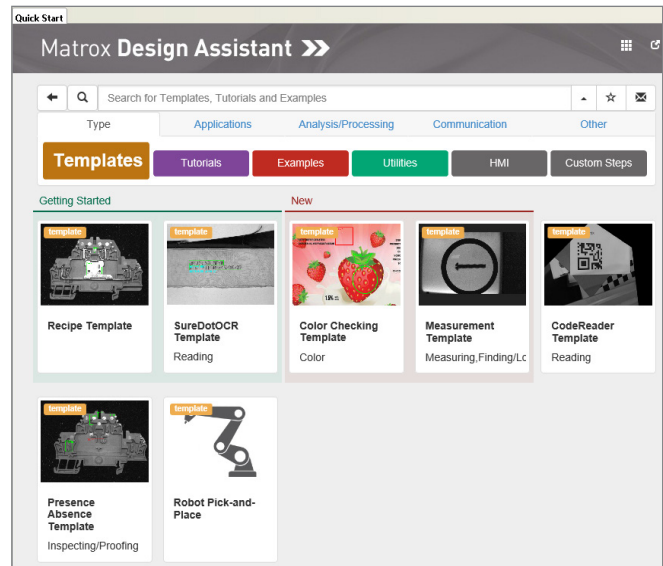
Quick Start

Matrox Design Assistant

Search for Templates, Tutorials and Examples

Type | Applications | Analysis/Processing | Communication | Other

Templates | Tutorials | Examples | Utilities | HMI | Custom Steps

Getting Started

New

template
Recipe Template

template
SureDotOCR Template
Reading

template
Color Checking Template
Color

template
Measurement Template
Measuring,Finding/Lc

template
CodeReader Template
Reading

template
Presence Absence Template
Inspecting/Proofing

template
Robot Pick-and-Place